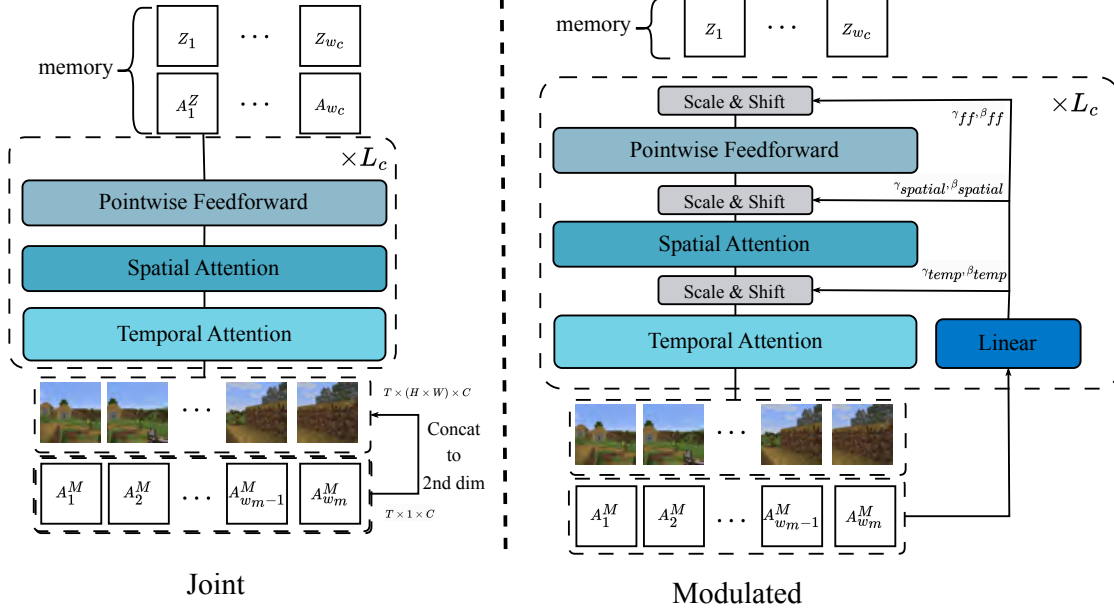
memory

$Z_1$ $\cdots$ $Z_{w_c}$

$A_1^Z$ $\cdots$ $A_{w_c}$

$\times L_c$

Pointwise Feedforward

Spatial Attention

Temporal Attention

$\cdots$

$T \times (H \times W) \times C$

Concat to 2nd dim

$A_1^M$ $A_2^M$ $\cdots$ $A_{w_m-1}^M$ $A_{w_m}^M$

$T \times 1 \times C$

Joint

memory

$Z_1$ $\cdots$ $Z_{w_c}$

$\times L_c$

Scale & Shift

$\gamma_{ff}, \beta_{ff}$

Pointwise Feedforward

Scale & Shift

$\gamma_{spatial}, \beta_{spatial}$

Spatial Attention

$\gamma_{temp}, \beta_{temp}$

Scale & Shift

Temporal Attention

Linear

$\cdots$

$A_1^M$ $A_2^M$ $\cdots$ $A_{w_m-1}^M$ $A_{w_m}^M$

Modulated